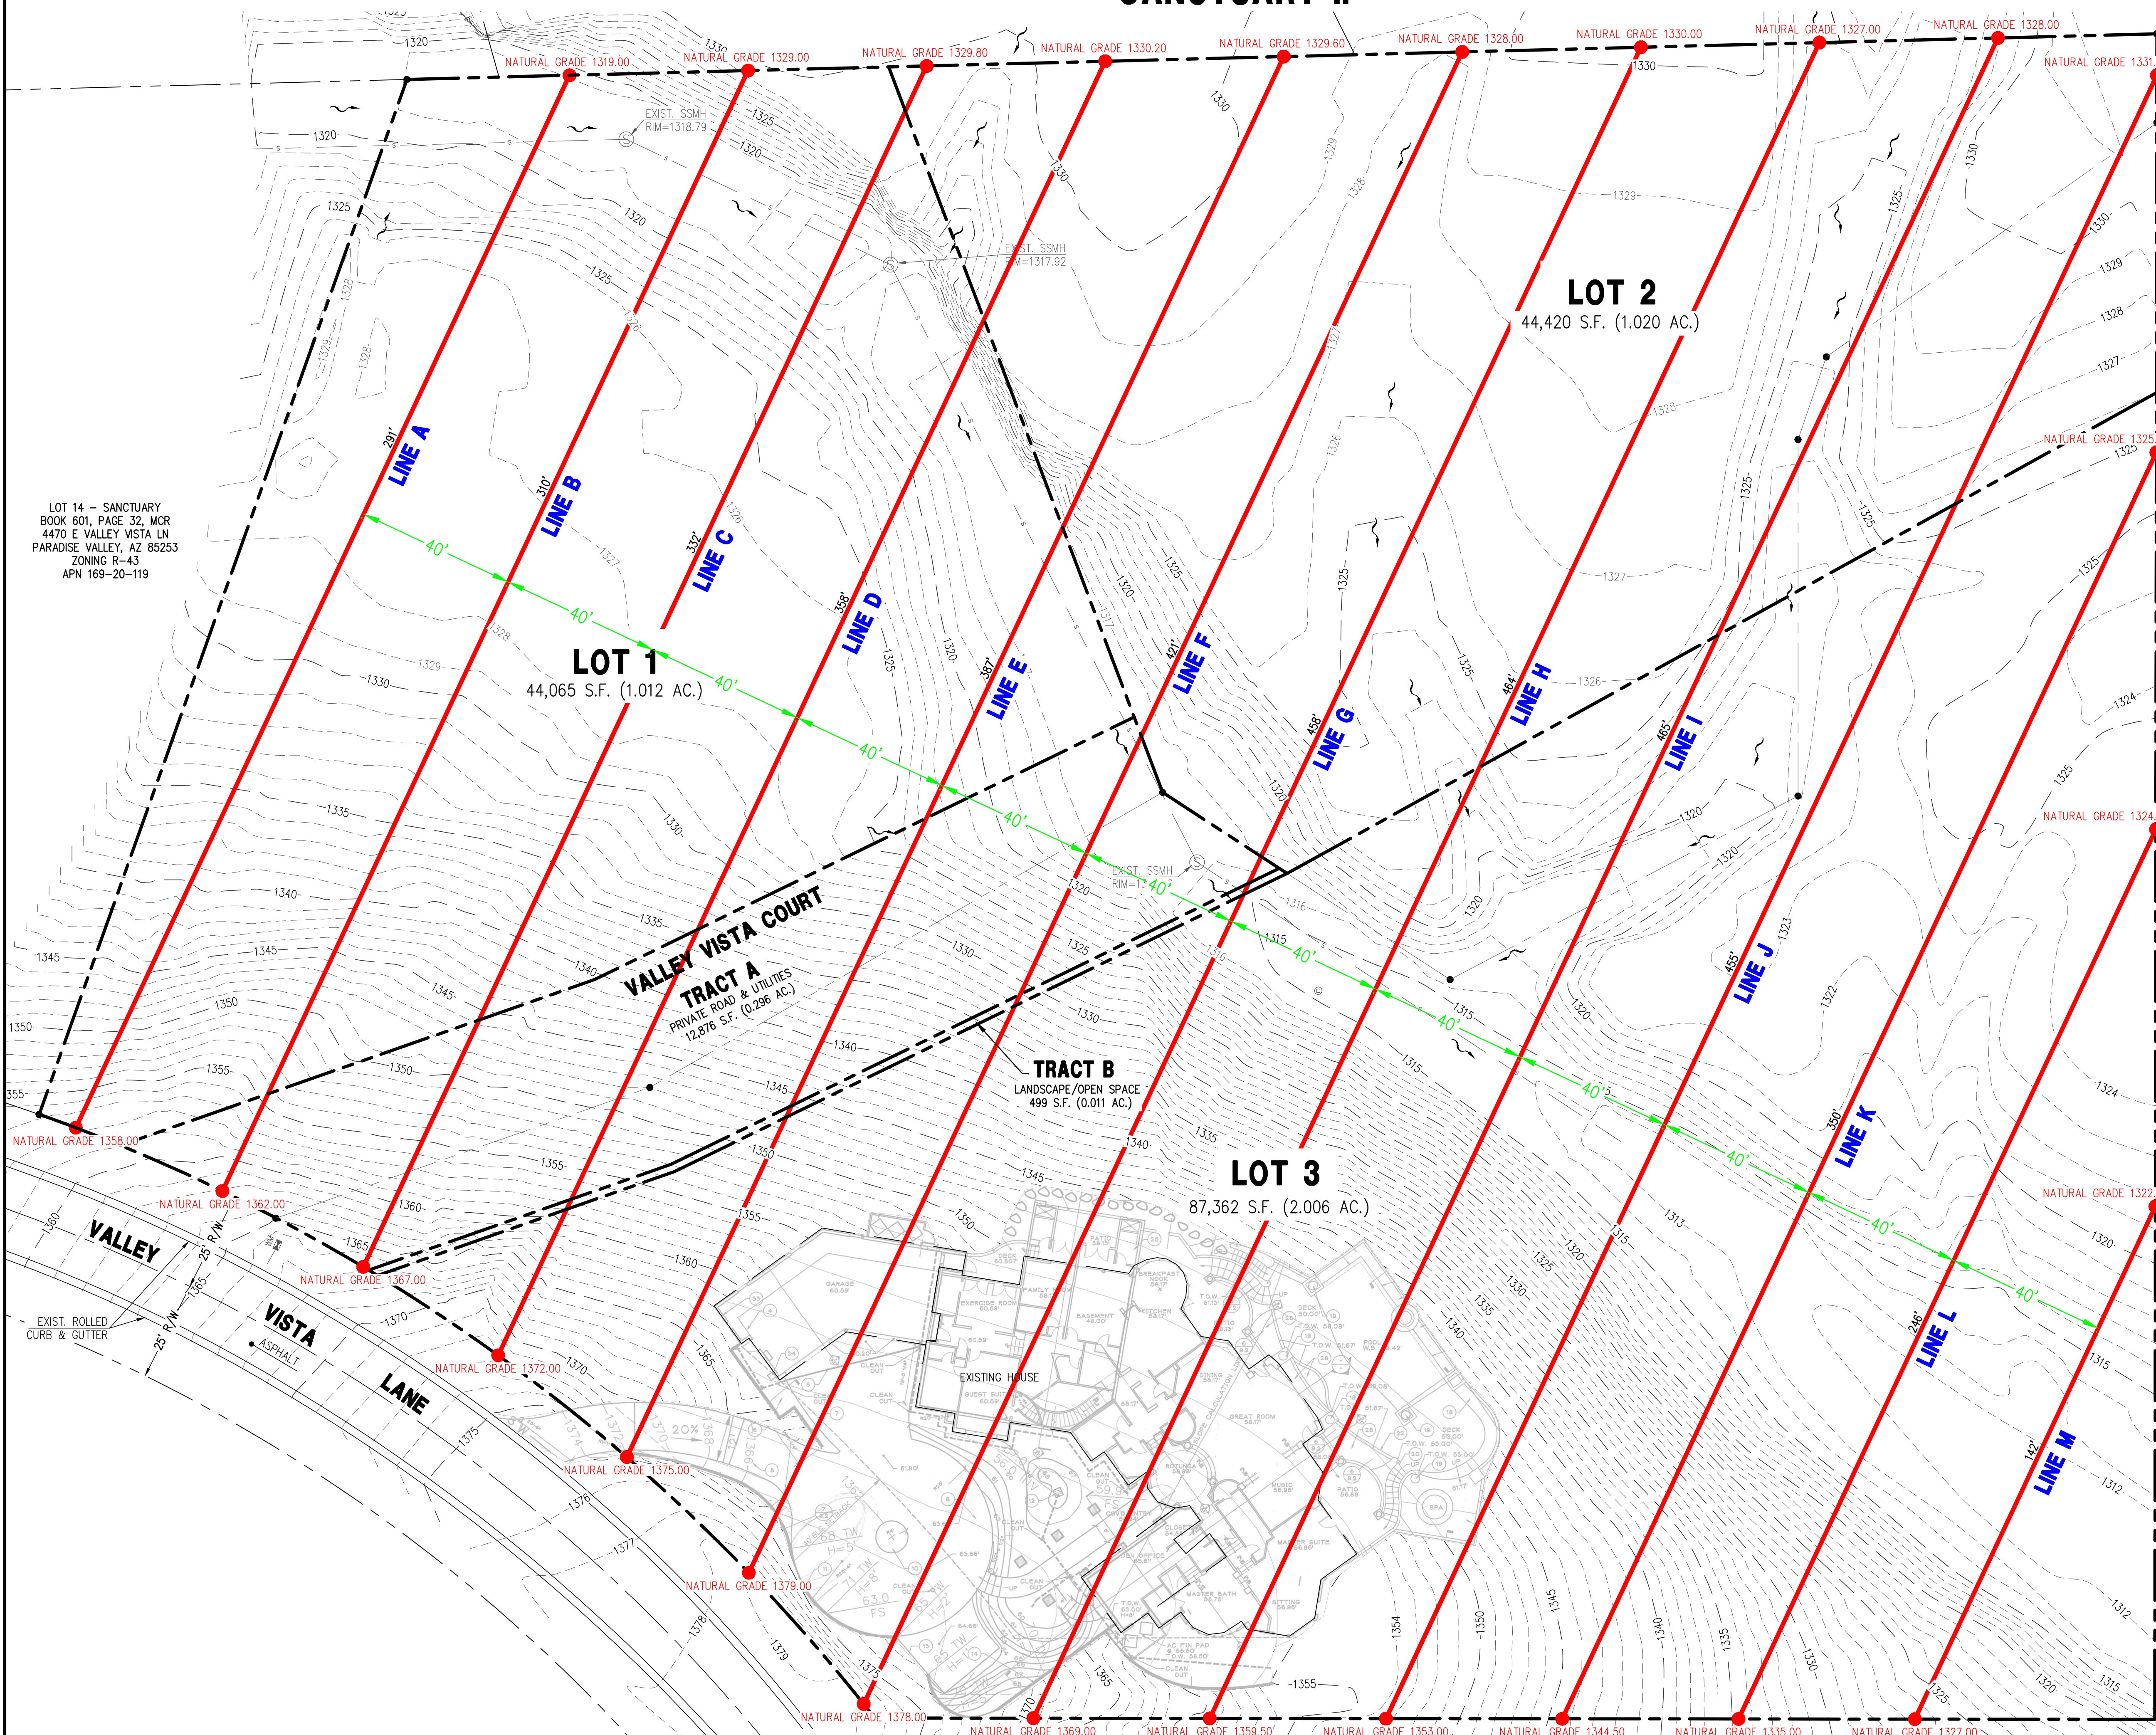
SANCTUARY II

NATURAL GRADE 1319.00
NATURAL GRADE 1329.00
NATURAL GRADE 1329.80
NATURAL GRADE 1330.20
NATURAL GRADE 1329.60
NATURAL GRADE 1328.00
NATURAL GRADE 1330.00
NATURAL GRADE 1327.00
NATURAL GRADE 1328.00
NATURAL GRADE 1331.

EXIST. SSMH
RIM=1318.79

EXIST. SSMH
RIM=1317.92

LOT 2
44,420 S.F. (1.020 AC.)

NATURAL GRADE 1325.

LOT 14 – SANCTUARY
BOOK 601, PAGE 32, MCR
4470 E VALLEY VISTA LN
PARADISE VALLEY, AZ 85253
ZONING R-43
APN 169-20-119

291' LINE A
310' LINE B
332' LINE C
358' LINE D
387' LINE E
421' LINE F
458' LINE G
464' LINE H
465' LINE I
455' LINE J
350' LINE K
246' LINE L
142' LINE M

40'
40'
40'
40'
40'
40'
40'
40'
40'
40'
40'
40'

LOT 1
44,065 S.F. (1.012 AC.)

NATURAL GRADE 1324.

EXIST. SSMH
RIM=1

VALLEY VISTA COURT
TRACT A
PRIVATE ROAD & UTILITIES
12,876 S.F. (0.296 AC.)

TRACT B
LANDSCAPE/OPEN SPACE
499 S.F. (0.011 AC.)

NATURAL GRADE 1358.00
NATURAL GRADE 1362.00
NATURAL GRADE 1367.00
NATURAL GRADE 1372.00
NATURAL GRADE 1375.00
NATURAL GRADE 1379.00
NATURAL GRADE 1378.00
NATURAL GRADE 1369.00
NATURAL GRADE 1359.50
NATURAL GRADE 1353.00
NATURAL GRADE 1344.50
NATURAL GRADE 1335.00
NATURAL GRADE 1327.00
NATURAL GRADE 1322.

LOT 3
87,362 S.F. (2.006 AC.)

VALLEY VISTA LANE
ASPHALT
25' R/W
25' R/W

EXIST. ROLLED
CURB & GUTTER

EXISTING HOUSE
GARAGE
EXERCISE ROOM
FAMILY
BASEMENT
KITCHEN
BREAKFAST NOOK
DECK
POOL
SPA
GREAT ROOM
MUSIC
MASTER SUITE
MASTER BATH
GUEST SUITE
CLEAN OUT
20%